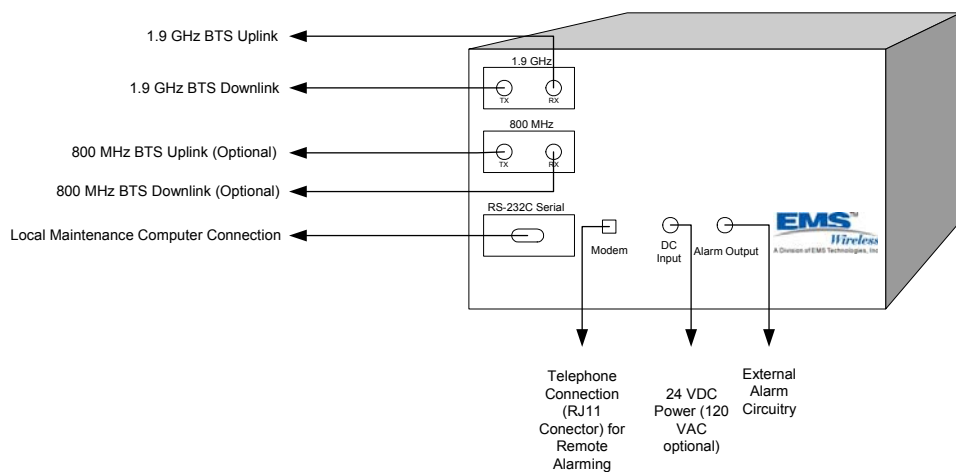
1.9 GHz BTS Uplink

1.9 GHz BTS Downlink

800 MHz BTS Uplink (Optional)

800 MHz BTS Downlink (Optional)

Local Maintenance Computer Connection

1.9 GHz

TX

RX

800 MHz

TX

RX

RS-232C Serial

Modem

DC Input

Alarm Output

EMS™ Wireless

A Division of EMS Technologies, Inc

Telephone Connection (RJ11 Conector) for Remote Alarming

24 VDC Power (120 VAC optional)

External Alarm Circuitry